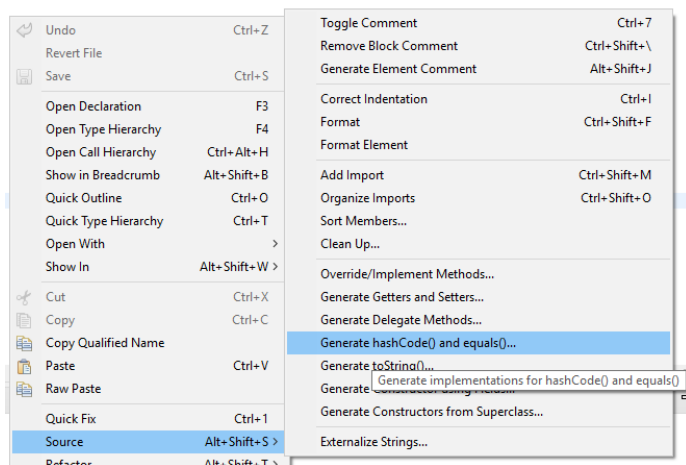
Undo Ctrl+Z
Revert File
Save Ctrl+S
Open Declaration F3
Open Type Hierarchy F4
Open Call Hierarchy Ctrl+Alt+H
Show in Breadcrumb Alt+Shift+B
Quick Outline Ctrl+O
Quick Type Hierarchy Ctrl+T
Open With >
Show In Alt+Shift+W >
Cut Ctrl+X
Copy Ctrl+C
Copy Qualified Name
Paste Ctrl+V
Raw Paste
Quick Fix Ctrl+1
Source Alt+Shift+S >
Refactor Alt+Shift+T >

Toggle Comment Ctrl+7
Remove Block Comment Ctrl+Shift+\
Generate Element Comment Alt+Shift+J
Correct Indentation Ctrl+I
Format Ctrl+Shift+F
Format Element
Add Import Ctrl+Shift+M
Organize Imports Ctrl+Shift+O
Sort Members...
Clean Up...
Override/Implement Methods...
Generate Getters and Setters...
Generate Delegate Methods...
Generate hashCode() and equals()...
Generate toString()...
Generate Constructor using Fields...
Generate Constructors from Superclass...
Externalize Strings...

Generate implementations for hashCode() and equals()